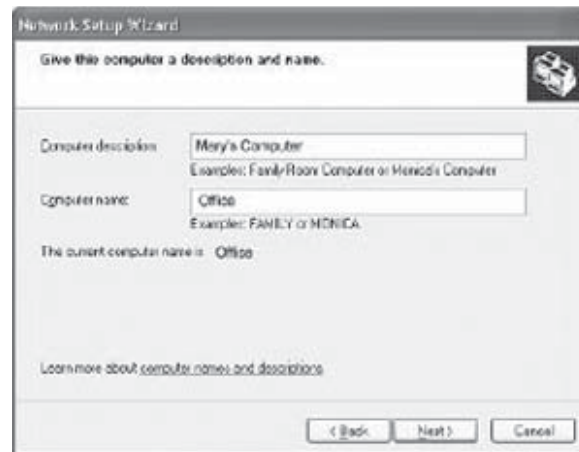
Network Setup Wizard

Give this computer a description and name.

Computer description: Mary's Computer

Examples: Family Room Computer or Monica's Computer

Computer name: Office

Examples: FAMILY or MONICA

The current computer name is: Office

Learn more about computer names and descriptions.

< Back Next > Cancel